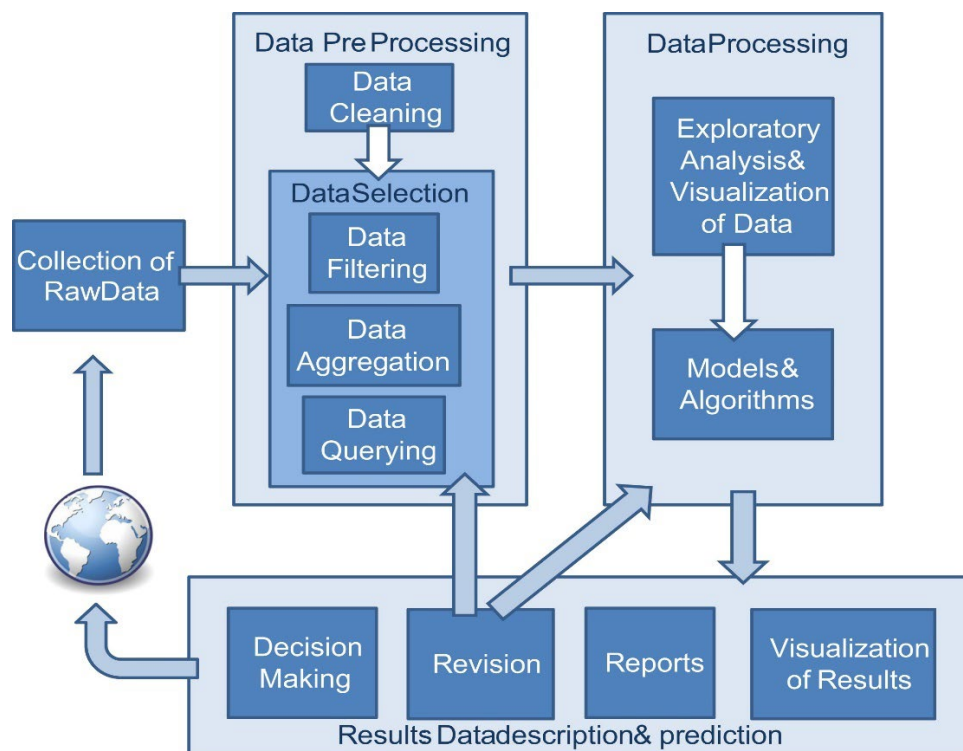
Data PreProcessing

Data Cleaning

DataSelection

Data Filtering

Data Aggregation

Data Querying

DataProcessing

Exploratory Analysis& Visualization of Data

Models& Algorithms

Collection of RawData

Decision Making

Revision

Reports

Visualization of Results

Results Datadescription& prediction